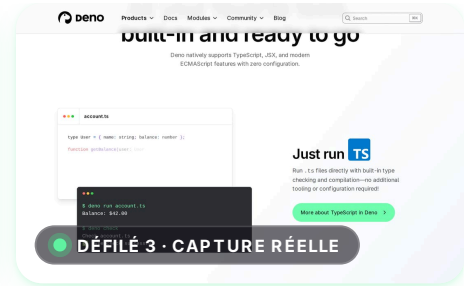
Deno Products Docs Modules Community Blog Search ⌘K

built-in and ready to go

Deno natively supports TypeScript, JSX, and modern ECMAScript features with zero configuration.

account.ts

type User = { name: string; balance: number };

function getBalance(user: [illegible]

$ deno run account.ts
Balance: $42.00

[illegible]

Just run TS

Run .ts files directly with built-in type checking and compilation—no additional tooling or configuration required!

More about TypeScript in Deno >

DÉFILÉ 3 · CAPTURE RÉELLE